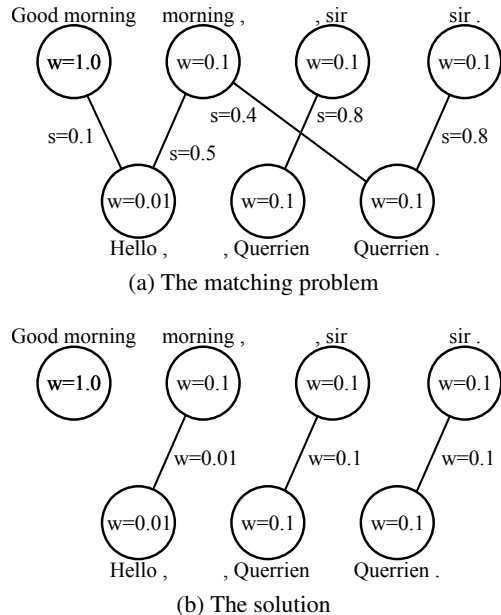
Good morning morning , , sir sir .

w=1.0 w=0.1 w=0.1 w=0.1

s=0.1 s=0.4 s=0.8 s=0.5 s=0.8

w=0.01 w=0.1 w=0.1

Hello , , Querrien Querrien .

(a) The matching problem

Good morning morning , , sir sir .

w=1.0 w=0.1 w=0.1 w=0.1

w=0.01 w=0.1 w=0.1

w=0.01 w=0.1 w=0.1

Hello , , Querrien Querrien .

(b) The solution